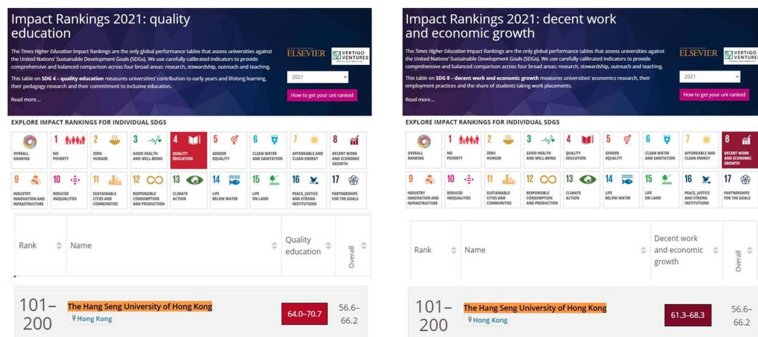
Impact Rankings 2021: quality education

The Times Higher Education Impact Rankings are the only global performance tables that assess universities against the United Nations' Sustainable Development Goals (SDGs). We use carefully calibrated indicators to provide comprehensive and balanced comparison across four broad areas: research, stewardship, outreach and teaching.

This table on SDG 4 – quality education measures universities' contribution to early years and lifelong learning, their pedagogy research and their commitment to inclusive education.

Read more...

ELSEVIER VERTIGO VENTURES

2021

How to get your uni ranked

EXPLORE IMPACT RANKINGS FOR INDIVIDUAL SDGS

OVERALL RANKING
1 NO POVERTY
2 ZERO HUNGER
3 GOOD HEALTH AND WELL-BEING
4 QUALITY EDUCATION
5 GENDER EQUALITY
6 CLEAN WATER AND SANITATION
7 AFFORDABLE AND CLEAN ENERGY
8 DECENT WORK AND ECONOMIC GROWTH
9 INDUSTRY INNOVATION AND INFRASTRUCTURE
10 REDUCED INEQUALITIES
11 SUSTAINABLE CITIES AND COMMUNITIES
12 RESPONSIBLE CONSUMPTION AND PRODUCTION
13 CLIMATE ACTION
14 LIFE BELOW WATER
15 LIFE ON LAND
16 PEACE, JUSTICE AND STRONG INSTITUTIONS
17 PARTNERSHIPS FOR THE GOALS

| Rank | Name | Quality education | Overall |
|---|---|---|---|
| 101–200 | The Hang Seng University of Hong Kong<br>Hong Kong | 64.0–70.7 | 56.6–66.2 |

Impact Rankings 2021: decent work and economic growth

The Times Higher Education Impact Rankings are the only global performance tables that assess universities against the United Nations' Sustainable Development Goals (SDGs). We use carefully calibrated indicators to provide comprehensive and balanced comparison across four broad areas: research, stewardship, outreach and teaching.

This table on SDG 8 – decent work and economic growth measures universities' economics research, their employment practices and the share of students taking work placements.

Read more...

ELSEVIER VERTIGO VENTURES

2021

How to get your uni ranked

EXPLORE IMPACT RANKINGS FOR INDIVIDUAL SDGS

OVERALL RANKING
1 NO POVERTY
2 ZERO HUNGER
3 GOOD HEALTH AND WELL-BEING
4 QUALITY EDUCATION
5 GENDER EQUALITY
6 CLEAN WATER AND SANITATION
7 AFFORDABLE AND CLEAN ENERGY
8 DECENT WORK AND ECONOMIC GROWTH
9 INDUSTRY INNOVATION AND INFRASTRUCTURE
10 REDUCED INEQUALITIES
11 SUSTAINABLE CITIES AND COMMUNITIES
12 RESPONSIBLE CONSUMPTION AND PRODUCTION
13 CLIMATE ACTION
14 LIFE BELOW WATER
15 LIFE ON LAND
16 PEACE, JUSTICE AND STRONG INSTITUTIONS
17 PARTNERSHIPS FOR THE GOALS

| Rank | Name | Decent work and economic growth | Overall |
|---|---|---|---|
| 101–200 | The Hang Seng University of Hong Kong<br>Hong Kong | 61.3–68.3 | 56.6–66.2 |